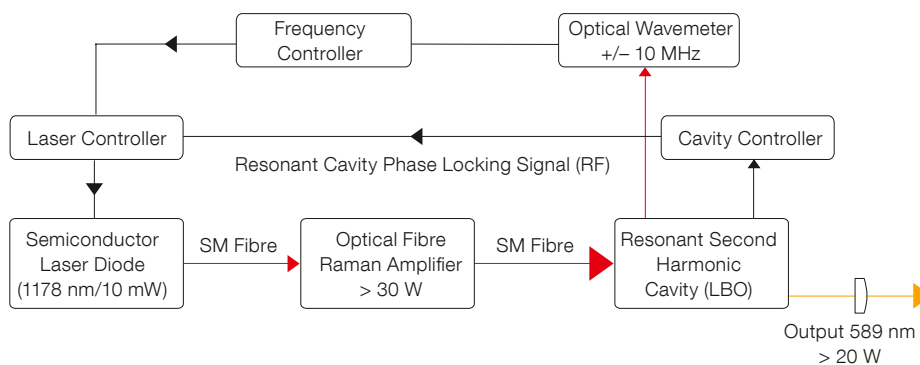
Frequency Controller

Optical Wavemeter +/– 10 MHz

Laser Controller

Cavity Controller

Resonant Cavity Phase Locking Signal (RF)

Semiconductor Laser Diode (1178 nm/10 mW)

SM Fibre

Optical Fibre Raman Amplifier > 30 W

SM Fibre

Resonant Second Harmonic Cavity (LBO)

Output 589 nm > 20 W